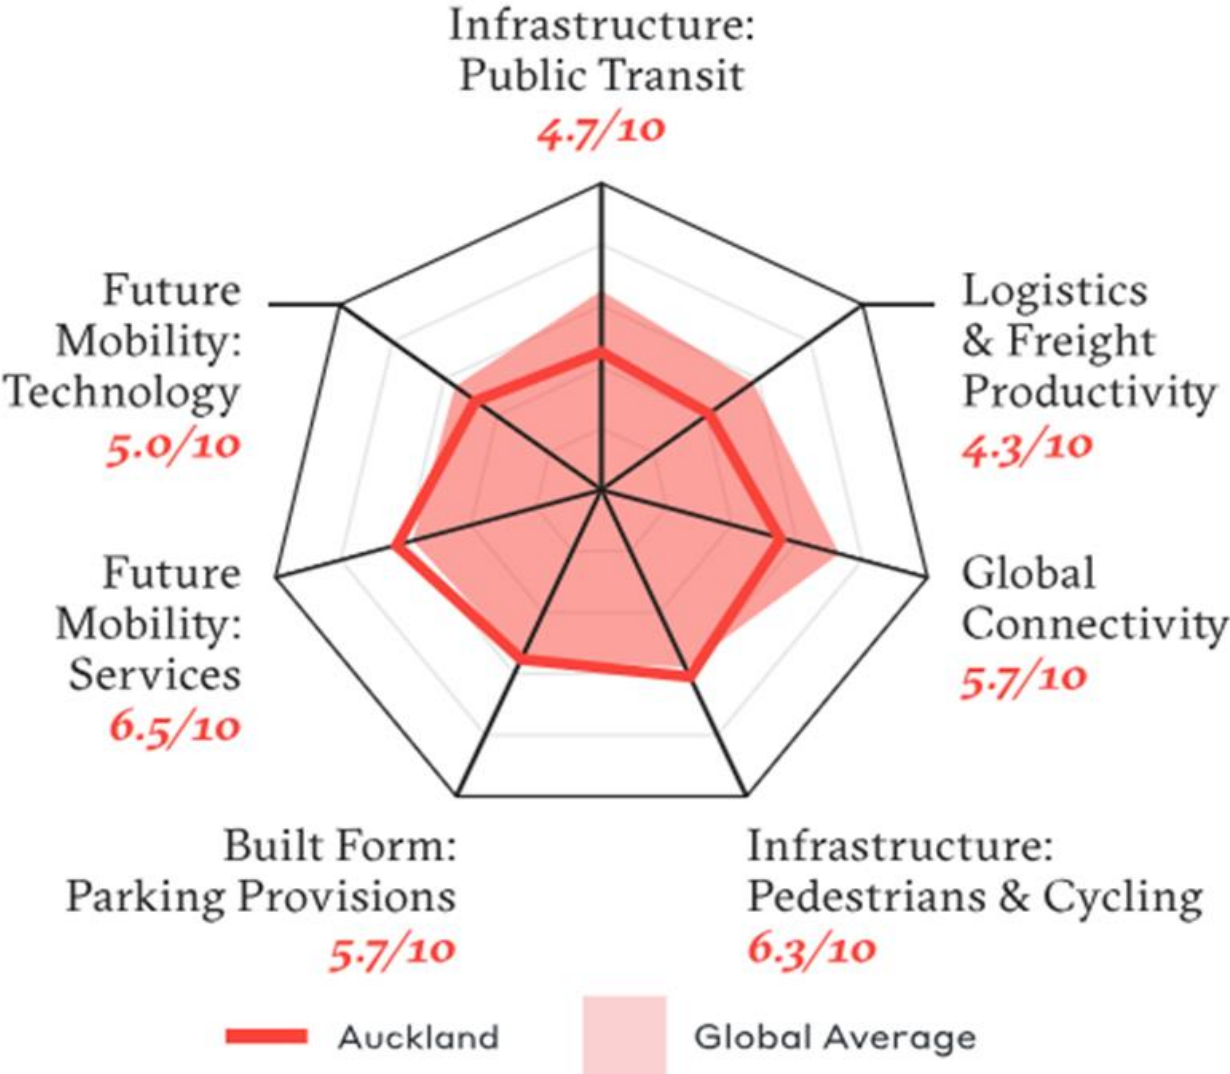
Infrastructure: Public Transit
4.7/10

Future Mobility: Technology
5.0/10

Logistics & Freight Productivity
4.3/10

Future Mobility: Services
6.5/10

Global Connectivity
5.7/10

Built Form: Parking Provisions
5.7/10

Infrastructure: Pedestrians & Cycling
6.3/10

Auckland
Global Average